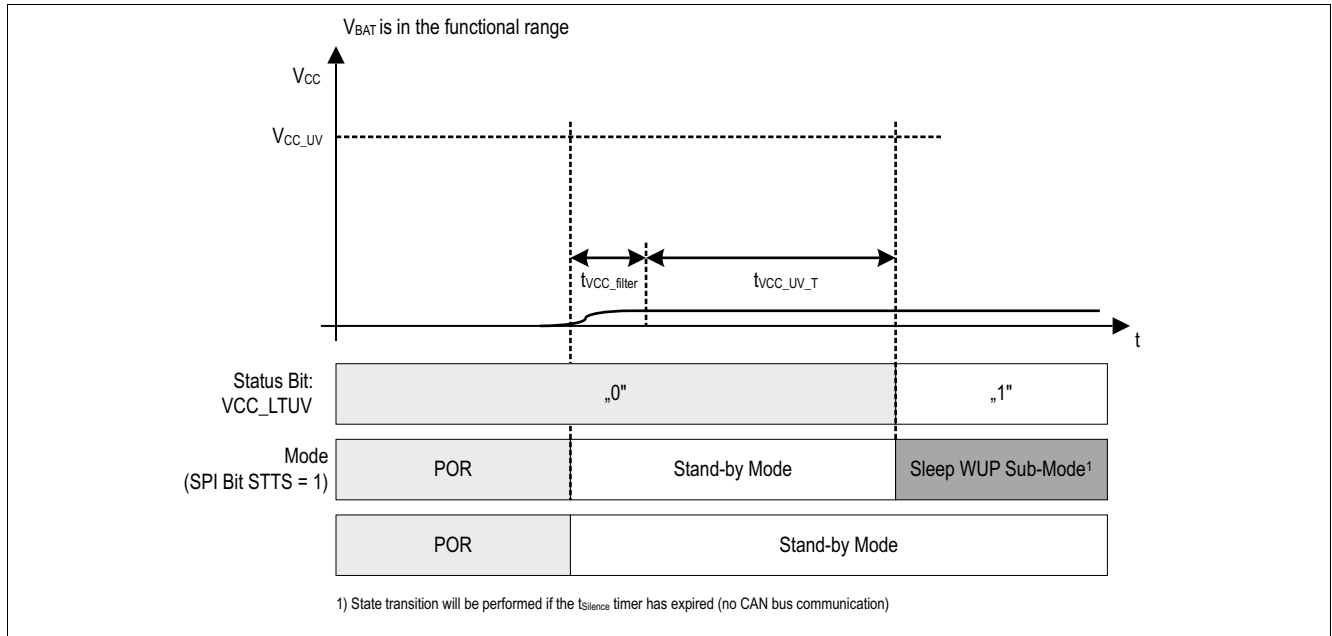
$V_{BAT}$ is in the functional range

$V_{CC}$

$V_{CC\_UV}$

$t_{VCC\_filter}$

$t_{VCC\_UV\_T}$

t

Status Bit: VCC_LTUV

„0"

„1"

Mode (SPI Bit STTS = 1)

POR

Stand-by Mode

Sleep WUP Sub-Mode$^{1}$

POR

Stand-by Mode

1) State transition will be performed if the $t_{Silence}$ timer has expired (no CAN bus communication)